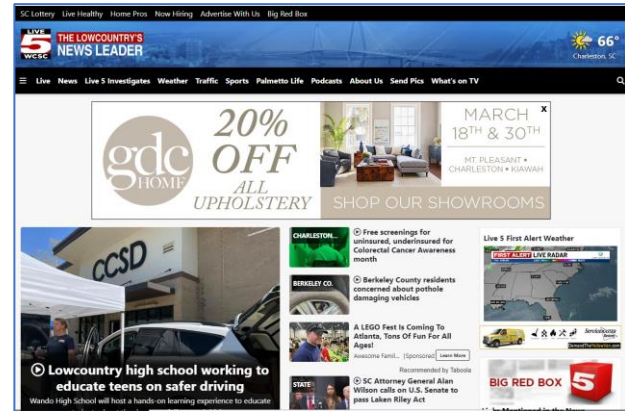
SC Lottery Live Healthy Home Pros Now Hiring Advertise With Us Big Red Box

LIVE 5 WCSC THE LOWCOUNTRY'S NEWS LEADER

66° Charleston, SC

Live News Live 5 Investigates Weather Traffic Sports Palmetto Life Podcasts About Us Send Pics What's on TV

gdc HOME 20% OFF ALL UPHOLSTERY

MARCH 18TH & 30TH

MT. PLEASANT • CHARLESTON • KIAWAH

SHOP OUR SHOWROOMS

CCSD

Lowcountry high school working to educate teens on safer driving

Wando High School will host a hands-on learning experience to educate

CHARLESTON...

Free screenings for uninsured, underinsured for Colorectal Cancer Awareness month

BERKELEY CO.

Berkeley County residents concerned about pothole damaging vehicles

A LEGO Fest Is Coming To Atlanta, Tons Of Fun For All Ages!

Awesome Famil... | Sponsored Learn More

Recommended by Taboola

STATE

SC Attorney General Alan Wilson calls on U.S. Senate to pass Laken Riley Act

Live 5 First Alert Weather

FIRST ALERT LIVE RADAR

BIG RED BOX 5